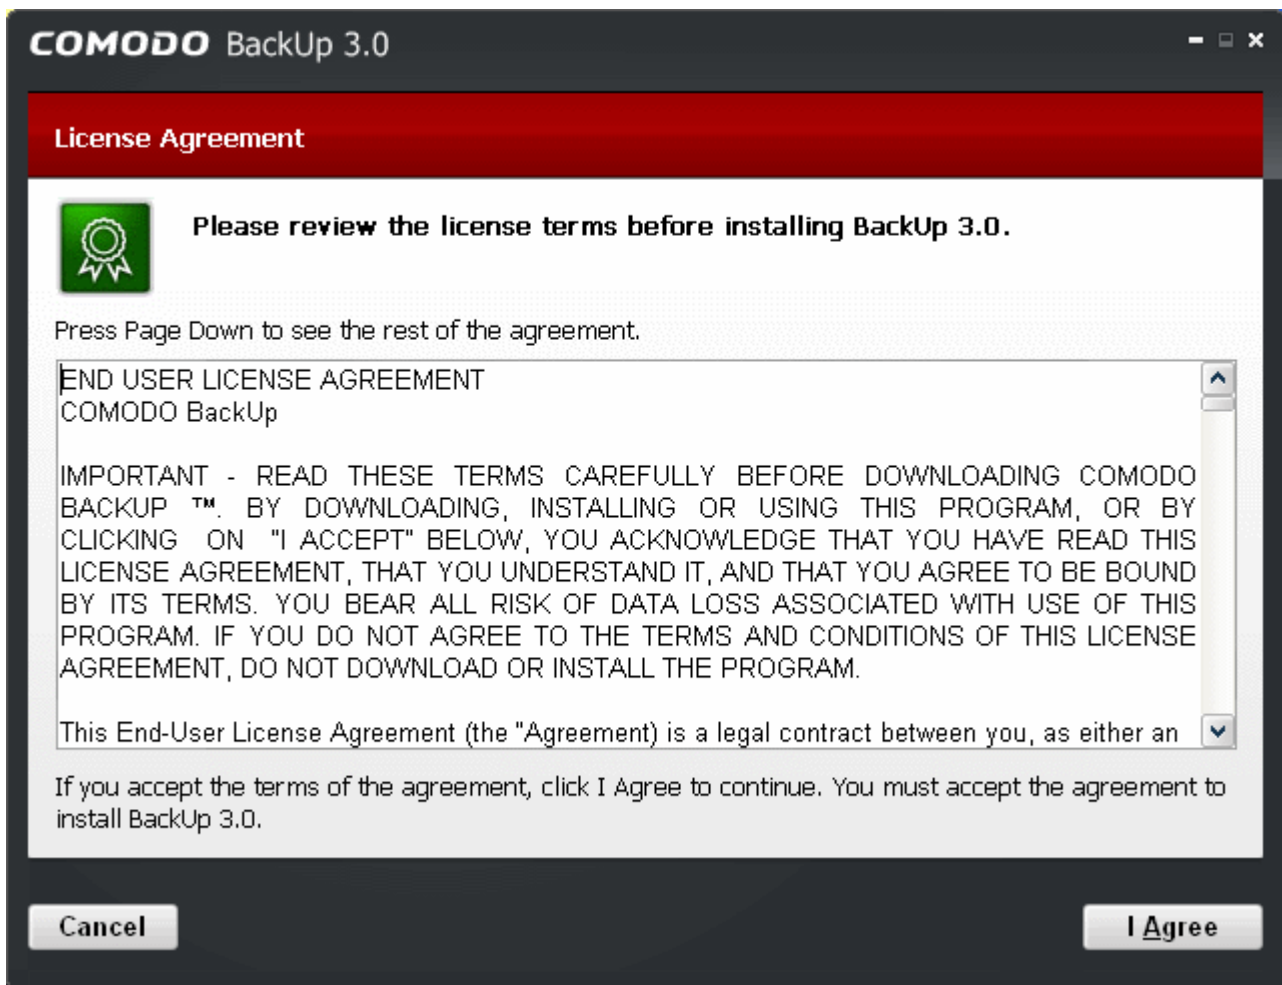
COMODO BackUp 3.0

License Agreement

Please review the license terms before installing BackUp 3.0.

Press Page Down to see the rest of the agreement.

END USER LICENSE AGREEMENT
COMODO BackUp

IMPORTANT - READ THESE TERMS CAREFULLY BEFORE DOWNLOADING COMODO BACKUP ™. BY DOWNLOADING, INSTALLING OR USING THIS PROGRAM, OR BY CLICKING ON "I ACCEPT" BELOW, YOU ACKNOWLEDGE THAT YOU HAVE READ THIS LICENSE AGREEMENT, THAT YOU UNDERSTAND IT, AND THAT YOU AGREE TO BE BOUND BY ITS TERMS. YOU BEAR ALL RISK OF DATA LOSS ASSOCIATED WITH USE OF THIS PROGRAM. IF YOU DO NOT AGREE TO THE TERMS AND CONDITIONS OF THIS LICENSE AGREEMENT, DO NOT DOWNLOAD OR INSTALL THE PROGRAM.

This End-User License Agreement (the "Agreement) is a legal contract between you, as either an

If you accept the terms of the agreement, click I Agree to continue. You must accept the agreement to install BackUp 3.0.

Cancel

I Agree